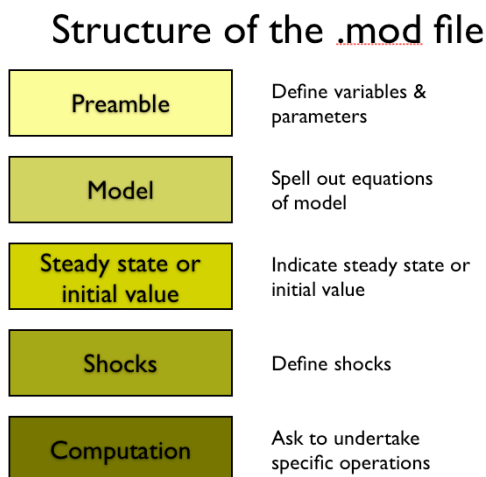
Structure of the .mod file

Preamble

Define variables & parameters

Model

Spell out equations of model

Steady state or initial value

Indicate steady state or initial value

Shocks

Define shocks

Computation

Ask to undertake specific operations